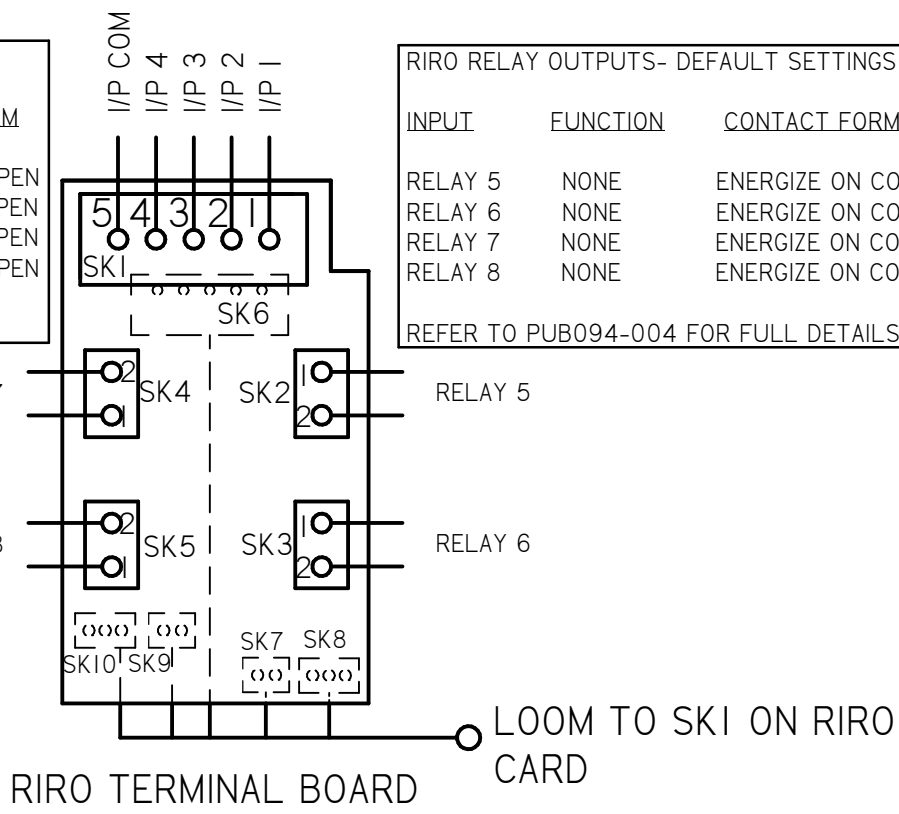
M

PEN
PEN
PEN
PEN

I/P COM
I/P 4
I/P 3
I/P 2
I/P 1

5 4 3 2 1
SK1
SK6

RIRO RELAY OUTPUTS- DEFAULT SETTINGS

| INPUT | FUNCTION | CONTACT FORM |
|---|---|---|
| RELAY 5 | NONE | ENERGIZE ON CO |
| RELAY 6 | NONE | ENERGIZE ON CO |
| RELAY 7 | NONE | ENERGIZE ON CO |
| RELAY 8 | NONE | ENERGIZE ON CO |

REFER TO PUB094-004 FOR FULL DETAILS

7
2
1
SK4
SK2
1
2
RELAY 5

3
2
1
SK5
SK3
1
2
RELAY 6

SK10 SK9
SK7 SK8

LOOM TO SK1 ON RIRO CARD

RIRO TERMINAL BOARD